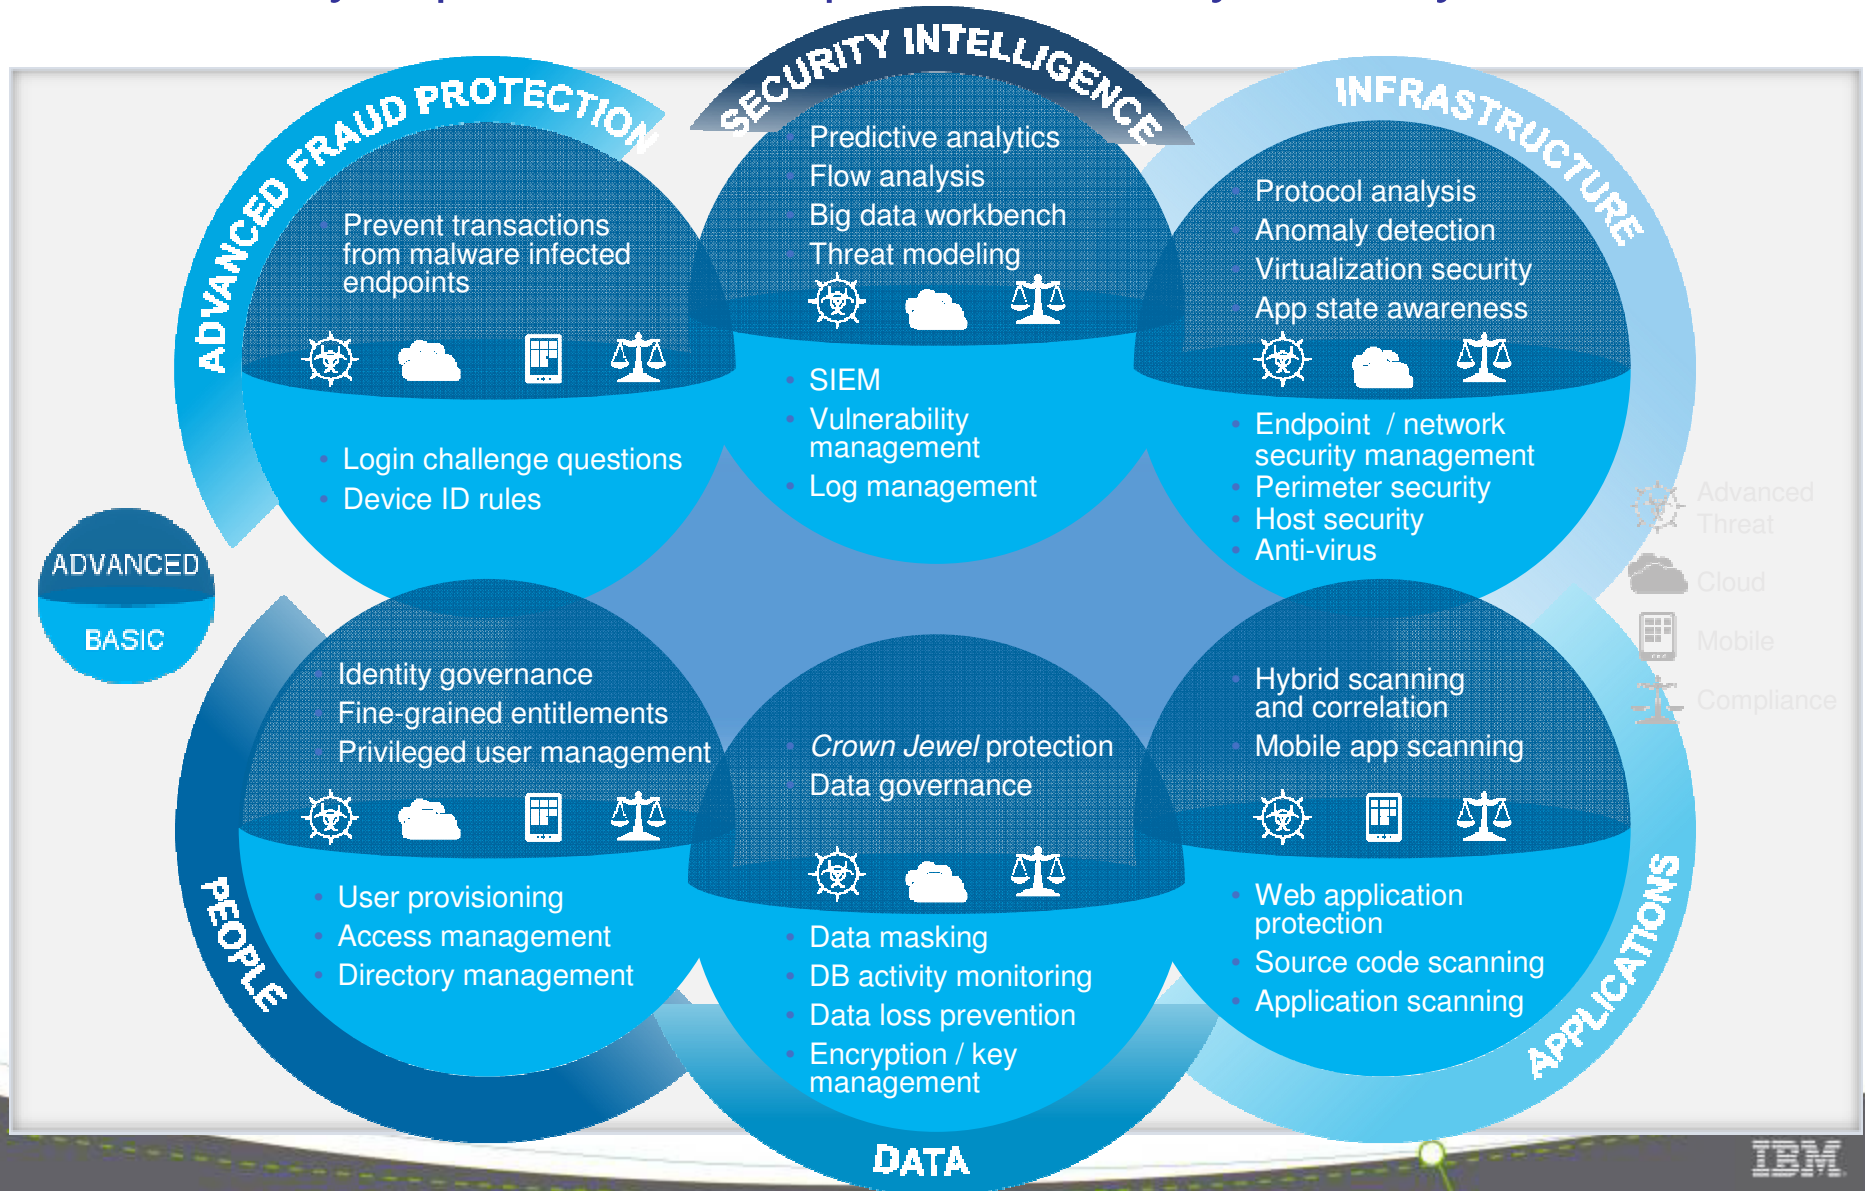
ADVANCED FRAUD PROTECTION

Prevent transactions from malware infected endpoints

- Login challenge questions
- Device ID rules

SECURITY INTELLIGENCE

- Predictive analytics
- Flow analysis
- Big data workbench
- Threat modeling

- SIEM
- Vulnerability management
- Log management

INFRASTRUCTURE

- Protocol analysis
- Anomaly detection
- Virtualization security
- App state awareness

- Endpoint / network security management
- Perimeter security
- Host security
- Anti-virus

ADVANCED

BASIC

Advanced Threat

Cloud

Mobile

Compliance

- Identity governance
- Fine-grained entitlements
- Privileged user management

- User provisioning
- Access management
- Directory management

PEOPLE

- *Crown Jewel* protection
- Data governance

- Data masking
- DB activity monitoring
- Data loss prevention
- Encryption / key management

DATA

- Hybrid scanning and correlation
- Mobile app scanning

- Web application protection
- Source code scanning
- Application scanning

APPLICATIONS

IBM